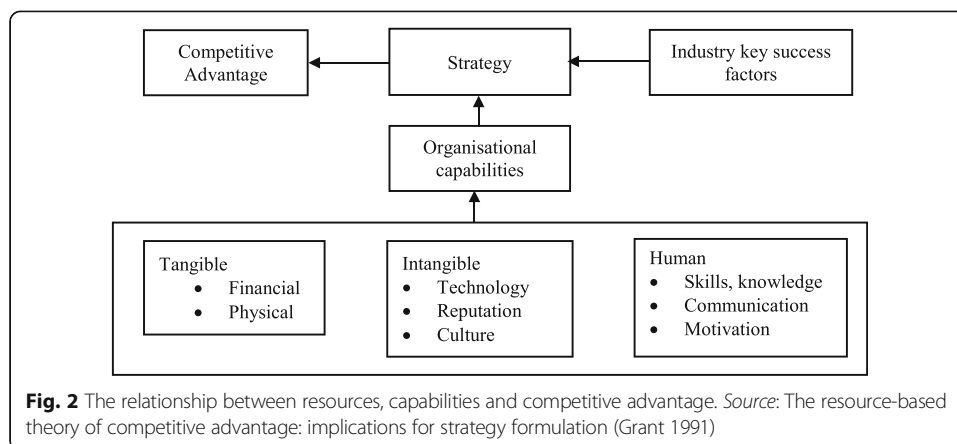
Competitive Advantage

Strategy

Industry key success factors

Organisational capabilities

Tangible
- Financial
- Physical

Intangible
- Technology
- Reputation
- Culture

Human
- Skills, knowledge
- Communication
- Motivation

**Fig. 2** The relationship between resources, capabilities and competitive advantage. *Source*: The resource-based theory of competitive advantage: implications for strategy formulation (Grant 1991)